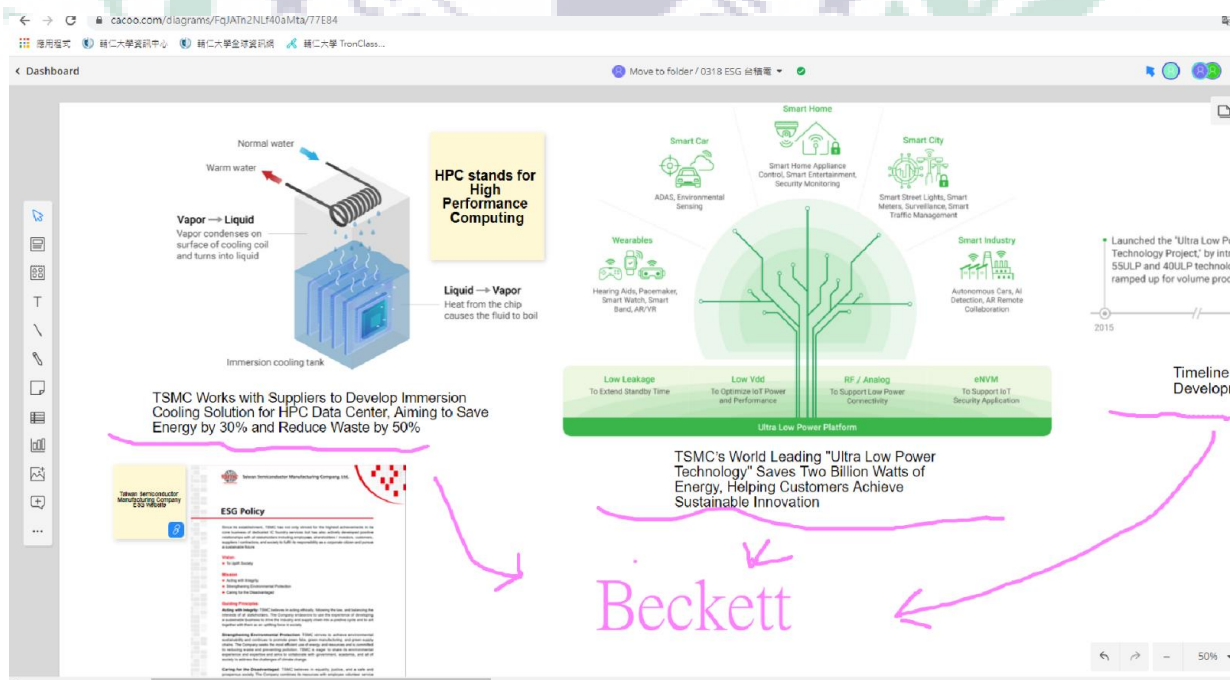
cacoo.com/diagrams/FqJATn2NLf40aMta/77E84

應用程式 輔仁大學資訊中心 輔仁大學全球資訊網 輔仁大學 TronClass...

‹ Dashboard

Move to folder / 0318 ESG 台積電

Normal water

Warm water

Vapor → Liquid
Vapor condenses on surface of cooling coil and turns into liquid

Liquid → Vapor
Heat from the chip causes the fluid to boil

Immersion cooling tank

HPC stands for High Performance Computing

TSMC Works with Suppliers to Develop Immersion Cooling Solution for HPC Data Center, Aiming to Save Energy by 30% and Reduce Waste by 50%

Smart Home
Smart Home Appliance Control, Smart Entertainment, Security Monitoring

Smart Car
ADAS, Environmental Sensing

Smart City
Smart Street Lights, Smart Meters, Surveillance, Smart Traffic Management

Wearables
Hearing Aids, Pacemaker, Smart Watch, Smart Band, AR/VR

Smart Industry
Autonomous Cars, AI Detection, AR Remote Collaboration

Low Leakage
To Extend Standby Time

Low Vdd
To Optimize IoT Power and Performance

RF / Analog
To Support Low Power Connectivity

eNVM
To Support IoT Security Application

Ultra Low Power Platform

TSMC's World Leading "Ultra Low Power Technology" Saves Two Billion Watts of Energy, Helping Customers Achieve Sustainable Innovation

Launched the "Ultra Low P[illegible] Technology Project," by intr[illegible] 55ULP and 40ULP technolo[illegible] ramped up for volume proc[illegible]

2015

Timeline
Developm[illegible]

Taiwan Semiconductor Manufacturing Company ESG Website

Taiwan Semiconductor Manufacturing Company, Ltd.

ESG Policy

Beckett

50%